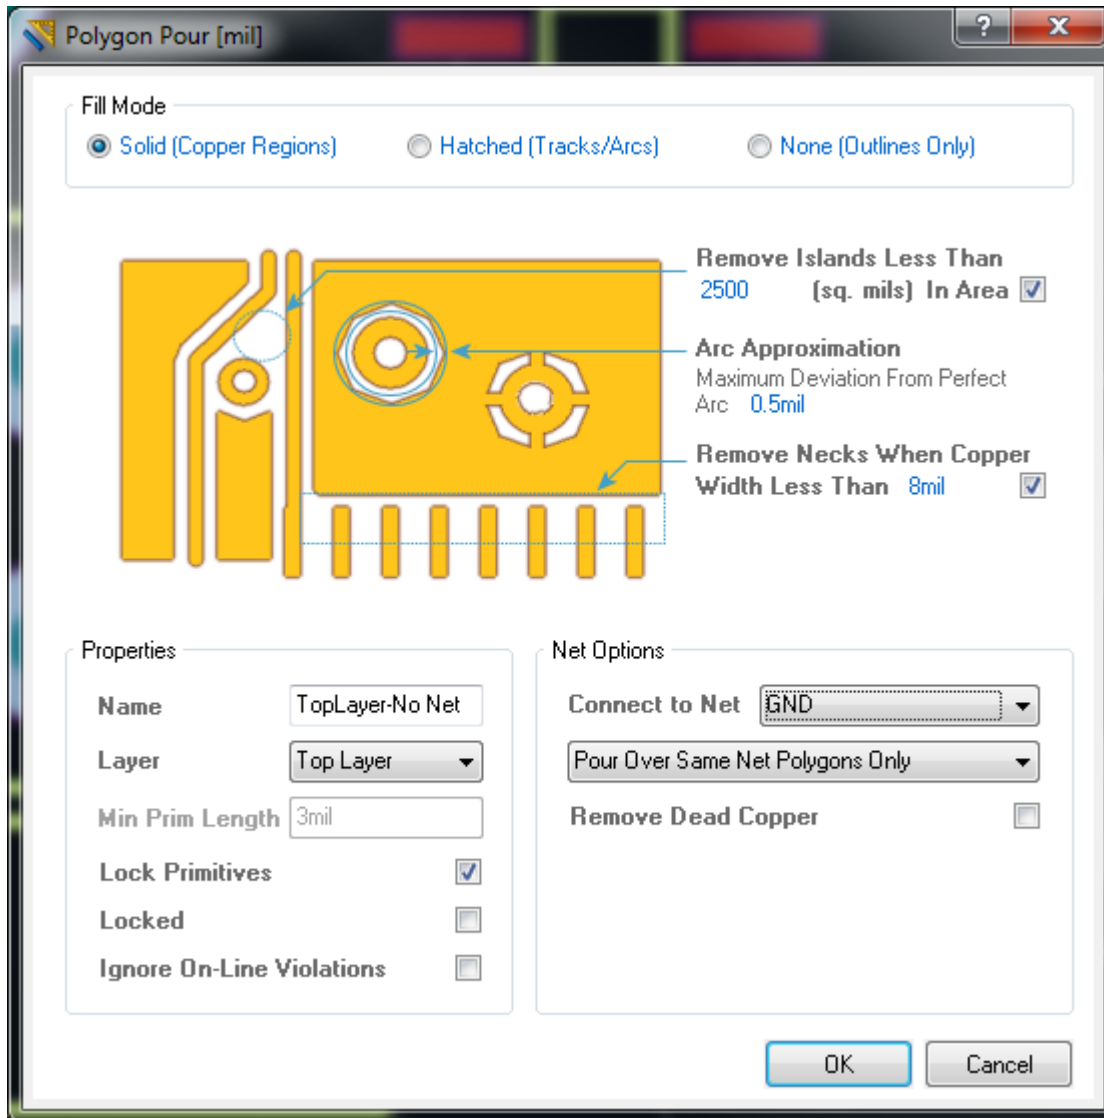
Polygon Pour [mil]

?

X

Fill Mode

Solid (Copper Regions)

Hatched (Tracks/Arcs)

None (Outlines Only)

Remove Islands Less Than
2500 (sq. mils) In Area

Arc Approximation
Maximum Deviation From Perfect Arc 0.5mil

Remove Necks When Copper Width Less Than 8mil

Properties

Name TopLayer-No Net

Layer Top Layer

Min Prim Length 3mil

Lock Primitives

Locked

Ignore On-Line Violations

Net Options

Connect to Net GND

Pour Over Same Net Polygons Only

Remove Dead Copper

OK

Cancel